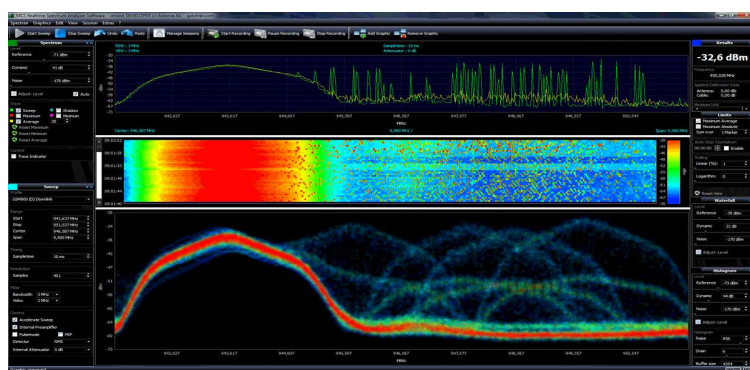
MCS Spectrum Analyzer Software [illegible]
Spectrum Graphics Edit View Session Extras ?
Start Sweep Stop Sweep Units Radio Manage Sessions Start Recording Pause Recording Stop Recording Add Graphs Remove Graphs

Spectrum
Reference -71 dBm
Dynamic 41 dB
Noise -170 dBm
Adjust Level Auto
Traces
Sweep Shadow
Maximum Minimum
Average
Reset Maximum
Reset Minimum
Reset Average
Trace Indicator

Sweep
GSM900 (D) Downlink
Range
Start 941,627 MHz
Stop 951,527 MHz
Center 946,587 MHz
Span 9,900 MHz
Timing
Sampletime 10 ms
Resolution
Samples 401
Filter
Bandwidth 3 MHz
Video 3 MHz
Control
Accelerate Sweep
Internal Preamplifier
Pulsemode PEP
Detector RMS
Internal Attenuator 0 dB

RBW: 3 MHz
VBW: 3 MHz
Sampletime: 10 ms
Attenuator: 0 dB
942,627 943,617 944,607 945,597 946,587 947,577 948,567 949,557 950,547
MHz
Center: 946,587 MHz 0,990 MHz / Span: 9,900 MHz

-75 -80 -85 -90 -95 -100 -105 -110
09:01:02 09:01:20 09:01:32 09:01:44 09:01:56

-24 -28 -32 -36 -40 -44 -48 -52 -56 -60 -64 -68 -72
942,627 943,617 944,607 945,597 946,587 947,577 948,567 949,557 950,547
MHz

Results
-32,6 dBm
Frequency 930,028 MHz
Antenna: 0,00 dBi
Cable: 0,00 dB
Measure Unit
Limits
Maximum Limit
Maximum Absolute
Auto Stop
Scaling
Linear [Hz]
Logarithm
Reset View

Waterfall
Reference -70 dBm
Dynamic 31 dB
Noise -170 dBm
Adjust Level

Histogram
Reference -73 dBm
Dynamic 44 dB
Noise -170 dBm
Adjust Level
Histogram
Raise 936
Drain 6
Buffer size 1024